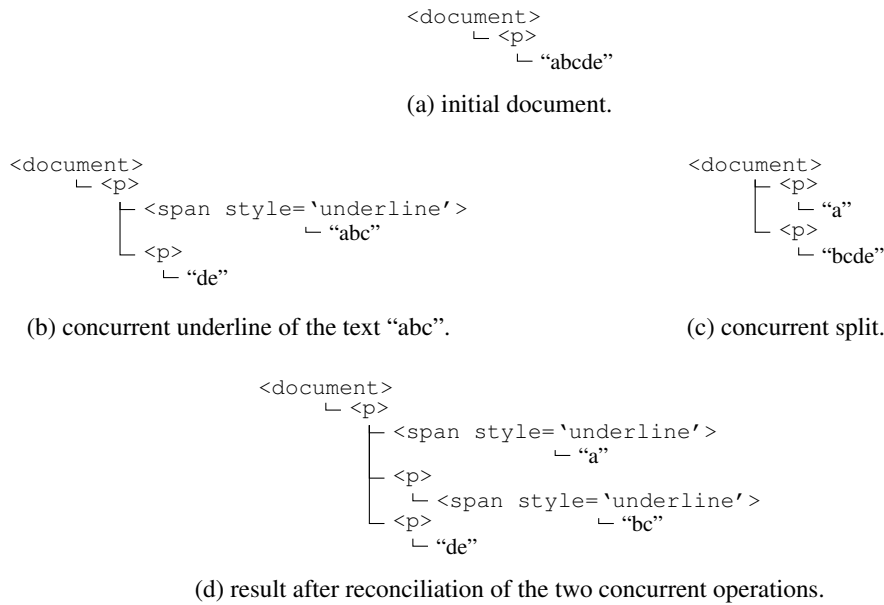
<document>
└ <p>
└ “abcde”

(a) initial document.

<document>
└ <p>
├ <span style='underline'>
└ “abc”
└ <p>
└ “de”

(b) concurrent underline of the text “abc”.

<document>
├ <p>
└ “a”
└ <p>
└ “bcde”

(c) concurrent split.

<document>
└ <p>
├ <span style='underline'>
└ “a”
├ <p>
└ <span style='underline'>
└ <p>
└ “bc”
└ “de”

(d) result after reconciliation of the two concurrent operations.